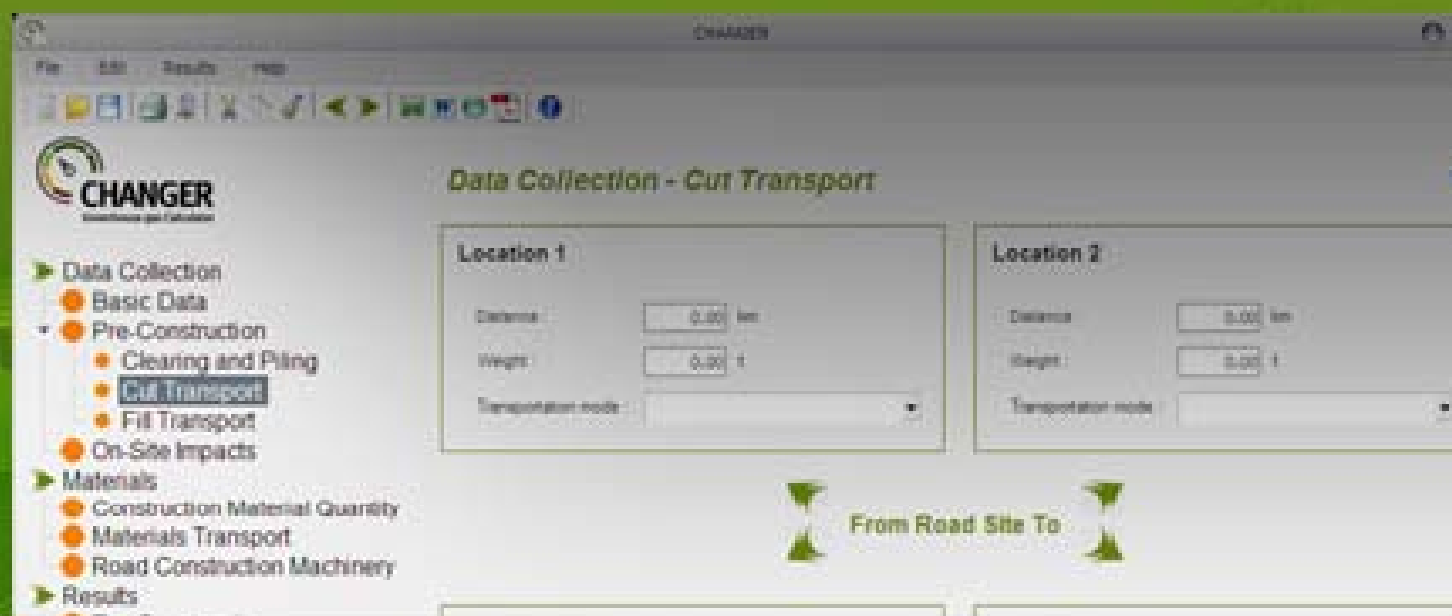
CHANGER

File Edit Results Help

CHANGER
Greenhouse gas Calculator

Data Collection - Cut Transport

Data Collection
Basic Data
Pre-Construction
Clearing and Piling
Cut Transport
Fill Transport
On-Site Impacts
Materials
Construction Material Quantity
Materials Transport
Road Construction Machinery
Results

Location 1
Distance 0.00 km
Weight 0.00 t
Transportation mode

Location 2
Distance 0.00 km
Weight 0.00 t
Transportation mode

From Road Site To